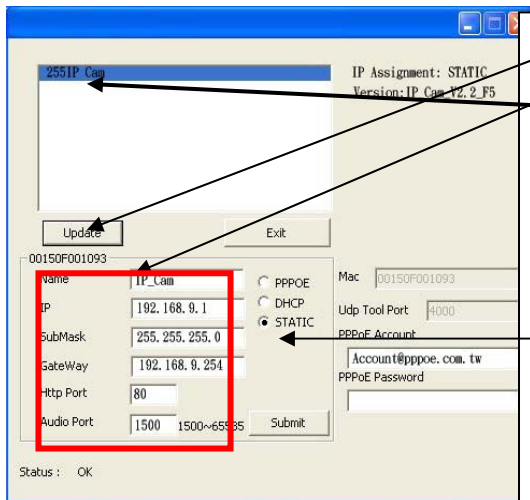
255IP Cam

IP Assignment: STATIC
Version:IP Cam V2.2_F5

Update

Exit

00150F001093

Name IP_Cam
IP 192.168.9.1
SubMask 255.255.255.0
GateWay 192.168.9.254
Http Port 80
Audio Port 1500 1500~65535

PPPOE
DHCP
STATIC

Submit

Mac 00150F001093
Udp Tool Port 4000
PPPoE Account
Account@pppoe.com.tw
PPPoE Password

Status : OK